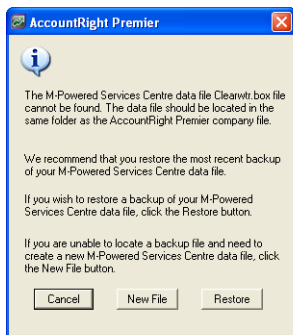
AccountRight Premier

The M-Powered Services Centre data file Clearwtr.box file cannot be found. The data file should be located in the same folder as the AccountRight Premier company file.

We recommend that you restore the most recent backup of your M-Powered Services Centre data file.

If you wish to restore a backup of your M-Powered Services Centre data file, click the Restore button.

If you are unable to locate a backup file and need to create a new M-Powered Services Centre data file, click the New File button.

Cancel
New File
Restore